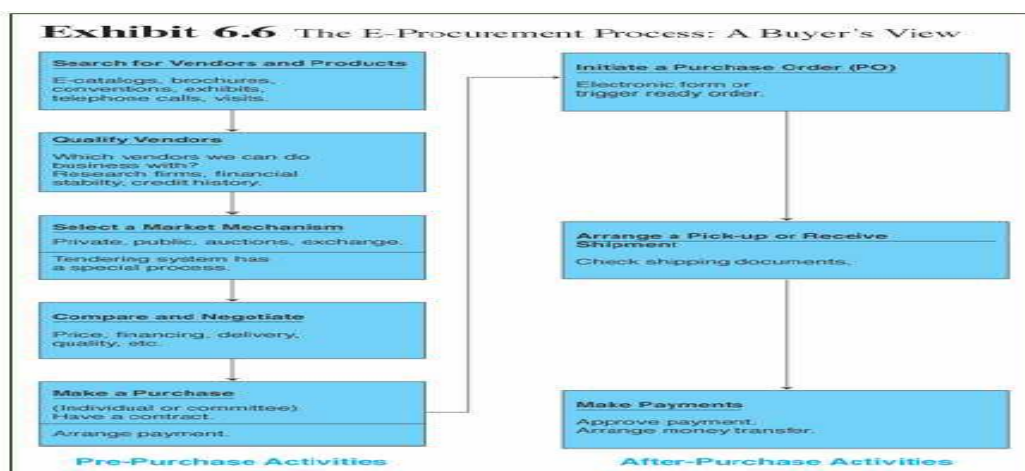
Exhibit 6.6 The E-Procurement Process: A Buyer's View

Search for Vendors and Products
E-catalogs, brochures, conventions, exhibits, telephose calls, visits.

Qualify Vendors
Which vendors we can do business with? Research firms, financial stability, credit history.

Select a Market Mechanism
Private, public, auctions, exchange.
Tendering system has a special process.

Compare and Negotiate
Price, financing, delivery, quality, etc.

Make a Purchase
(Individual or committee) Have a contract.
Arrange payment.

Pre-Purchase Activities

Initiate a Purchase Order (PO)
Electronic form or trigger ready order.

Arrange a Pick-up or Receive Shipment
Check shipping documents.

Make Payments
Approve payment. Arrange money transfer.

After-Purchase Activities